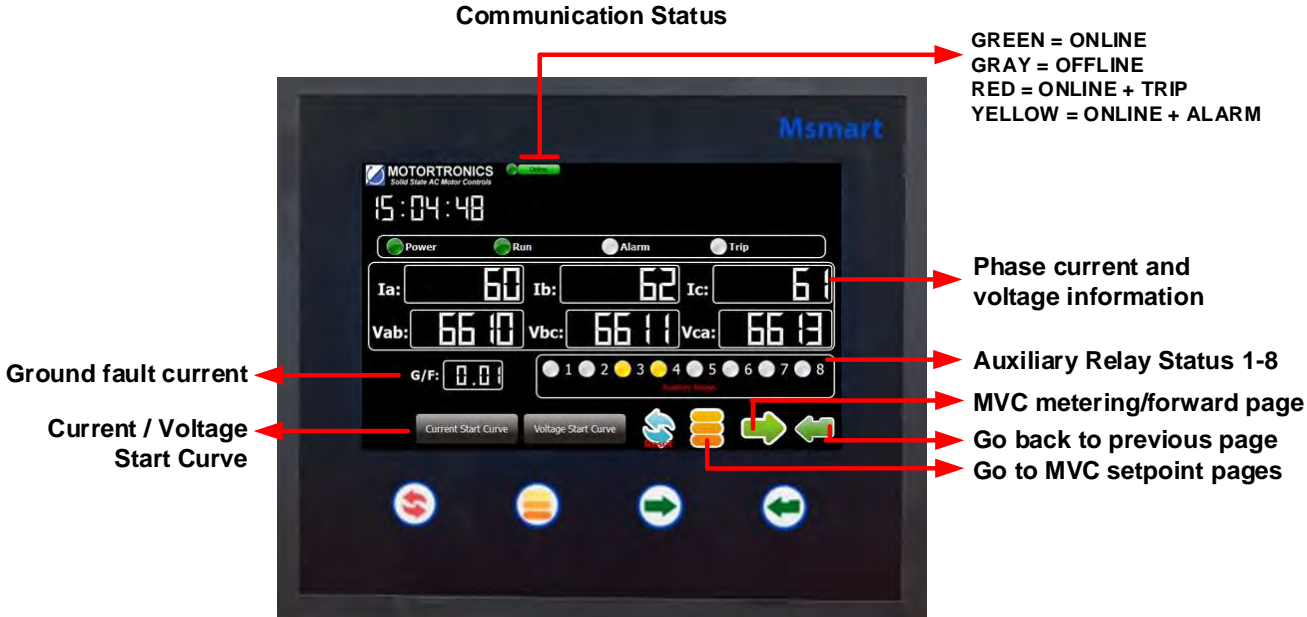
Communication Status

GREEN = ONLINE
GRAY = OFFLINE
RED = ONLINE + TRIP
YELLOW = ONLINE + ALARM

Msmart

MOTORTRONICS
Solid State AC Motor Controls

Online

15:04:48

Power Run Alarm Trip

Ia: 60 Ib: 62 Ic: 61

Vab: 6610 Vbc: 6611 Vca: 6613

Phase current and voltage information

G/F: 0.01

1 2 3 4 5 6 7 8
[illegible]

Auxiliary Relay Status 1-8

Ground fault current

Current Start Curve Voltage Start Curve

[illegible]

Current / Voltage Start Curve

MVC metering/forward page

Go back to previous page

Go to MVC setpoint pages